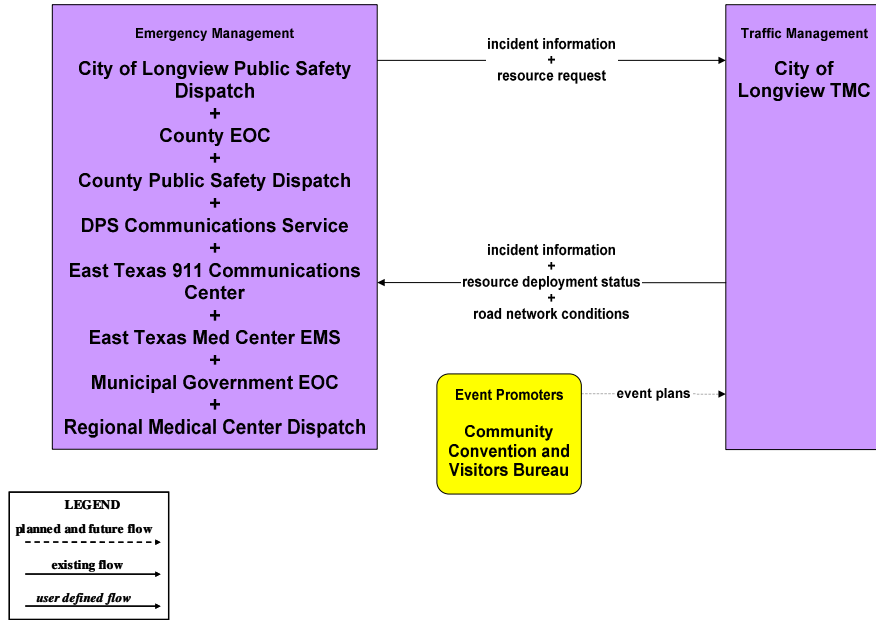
Emergency Management

City of Longview Public Safety Dispatch
+
County EOC
+
County Public Safety Dispatch
+
DPS Communications Service
+
East Texas 911 Communications Center
+
East Texas Med Center EMS
+
Municipal Government EOC
+
Regional Medical Center Dispatch

incident information
+
resource request

Traffic Management

City of Longview TMC

incident information
+
resource deployment status
+
road network conditions

Event Promoters

Community Convention and Visitors Bureau

event plans

LEGEND
planned and future flow
existing flow
user defined flow